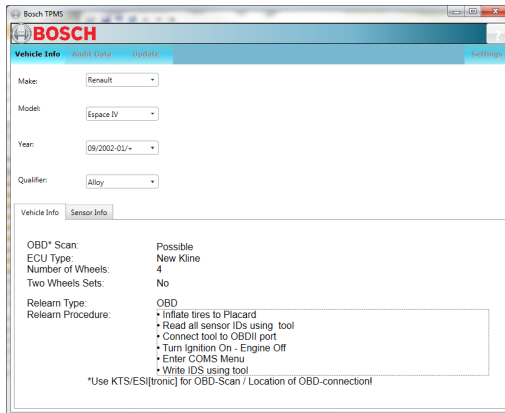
Bosch TPMS

BOSCH

Vehicle Info | Audit Data | Update | Settings

Make: Renault

Model: Espace IV

Year: 09/2002-01/+

Qualifier: Alloy

Vehicle Info | Sensor Info

| | |
|---|---|
| OBD* Scan: | Possible |
| ECU Type: | New Kline |
| Number of Wheels: | 4 |
| Two Wheels Sets: | No |
| Relearn Type: | OBD |
| Relearn Procedure: | • Inflate tires to Placard<br>• Read all sensor IDs using tool<br>• Connect tool to OBDII port<br>• Turn Ignition On - Engine Off<br>• Enter COMS Menu<br>• Write IDS using tool |

*Use KTS/ESI[tronic] for OBD-Scan / Location of OBD-connection!